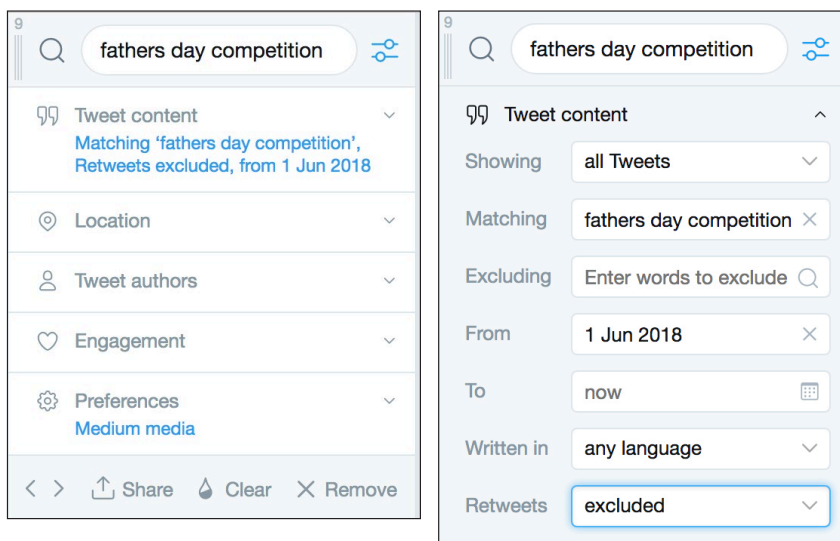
9

fathers day competition

Tweet content

Matching 'fathers day competition', Retweets excluded, from 1 Jun 2018

Location

Tweet authors

Engagement

Preferences

Medium media

< > Share Clear Remove

9

fathers day competition

Tweet content

| | |
|---|---|
| Showing | all Tweets |
| Matching | fathers day competition |
| Excluding | Enter words to exclude |
| From | 1 Jun 2018 |
| To | now |
| Written in | any language |
| Retweets | excluded |